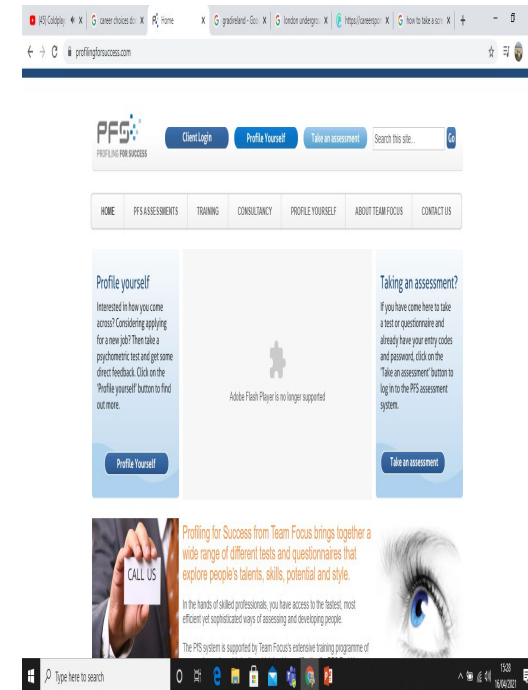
(45) Coldplay ✕ | G career choices do ✕ | Home ✕ | G gradireland - Goo ✕ | G london undergro ✕ | https://careerspo ✕ | G how to take a scre ✕ | +

profilingforsuccess.com

PFS PROFILING FOR SUCCESS

Client Login | Profile Yourself | Take an assessment | Search this site... | Go

HOME | PFS ASSESSMENTS | TRAINING | CONSULTANCY | PROFILE YOURSELF | ABOUT TEAM FOCUS | CONTACT US

Profile yourself

Interested in how you come across? Considering applying for a new job? Then take a psychometric test and get some direct feedback. Click on the 'Profile yourself' button to find out more.

Profile Yourself

Adobe Flash Player is no longer supported

Taking an assessment?

If you have come here to take a test or questionnaire and already have your entry codes and password, click on the 'Take an assessment' button to log in to the PFS assessment system.

Take an assessment

CALL US

Profiling for Success from Team Focus brings together a wide range of different tests and questionnaires that explore people's talents, skills, potential and style.

In the hands of skilled professionals, you have access to the fastest, most efficient yet sophisticated ways of assessing and developing people.

The PFS system is supported by Team Focus's extensive training programme of

Type here to search

15:38
16/04/2021